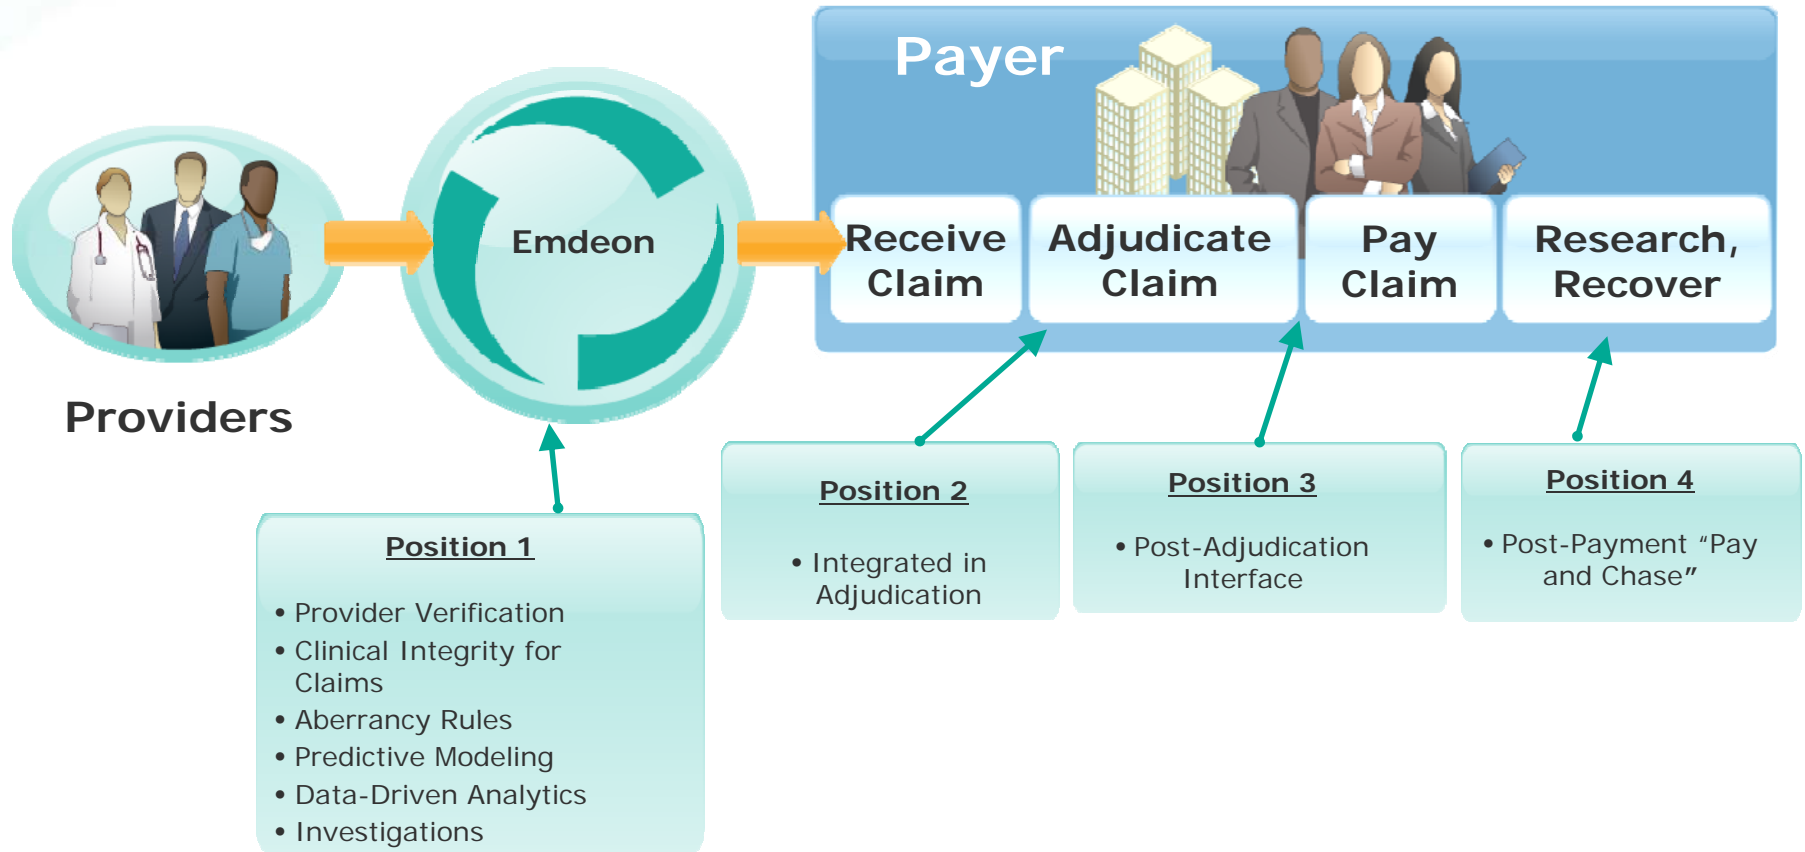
Payer

Providers

Emdeon

Receive Claim

Adjudicate Claim

Pay Claim

Research, Recover

Position 1

• Provider Verification
• Clinical Integrity for Claims
• Aberrancy Rules
• Predictive Modeling
• Data-Driven Analytics
• Investigations

Position 2

• Integrated in Adjudication

Position 3

• Post-Adjudication Interface

Position 4

• Post-Payment "Pay and Chase"